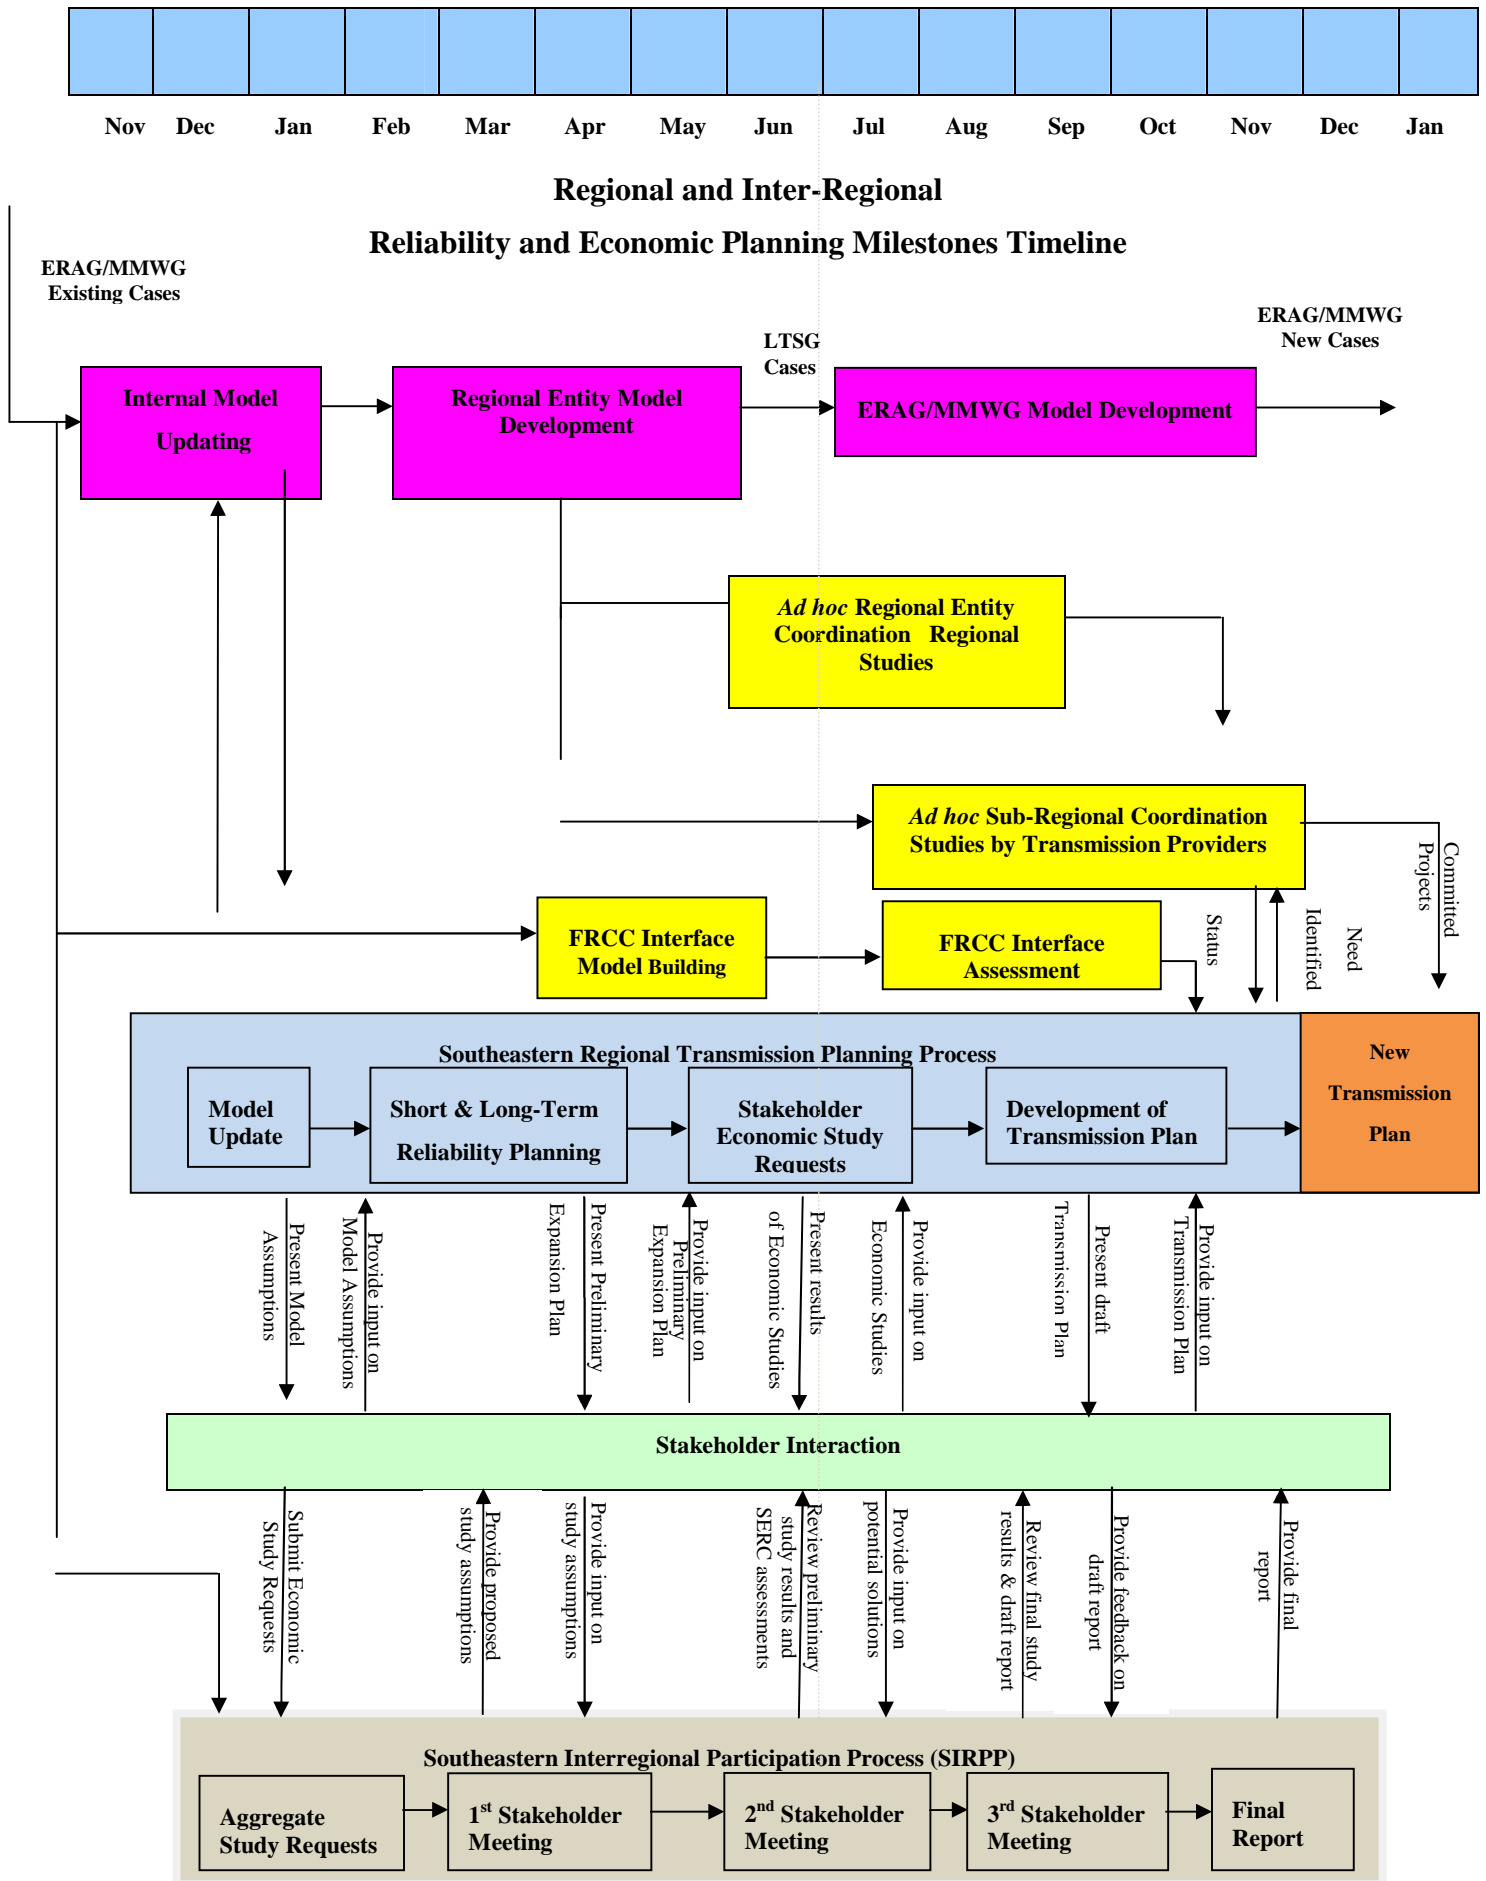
Nov Dec Jan Feb Mar Apr May Jun Jul Aug Sep Oct Nov Dec Jan

Regional and Inter-Regional

Reliability and Economic Planning Milestones Timeline

ERAG/MMWG Existing Cases

LTSG Cases

ERAG/MMWG New Cases

Internal Model Updating

Regional Entity Model Development

ERAG/MMWG Model Development

*Ad hoc* Regional Entity Coordination Regional Studies

*Ad hoc* Sub-Regional Coordination Studies by Transmission Providers

Committed Projects

Need Identified

Status

FRCC Interface Model Building

FRCC Interface Assessment

Southeastern Regional Transmission Planning Process

Model Update

Short & Long-Term Reliability Planning

Stakeholder Economic Study Requests

Development of Transmission Plan

New Transmission Plan

Present Model Assumptions

Provide input on Model Assumptions

Present Preliminary Expansion Plan

Provide input on Preliminary Expansion Plan

Present results of Economic Studies

Provide input on Economic Studies

Present draft Transmission Plan

Provide input on Transmission Plan

Stakeholder Interaction

Submit Economic Study Requests

Provide proposed study assumptions

Provide input on study assumptions

Review preliminary study results and SERC assessments

Provide input on potential solutions

Review final study results & draft report

Provide feedback on draft report

Provide final report

Southeastern Interregional Participation Process (SIRPP)

Aggregate Study Requests

1$^{st}$ Stakeholder Meeting

2$^{nd}$ Stakeholder Meeting

3$^{rd}$ Stakeholder Meeting

Final Report